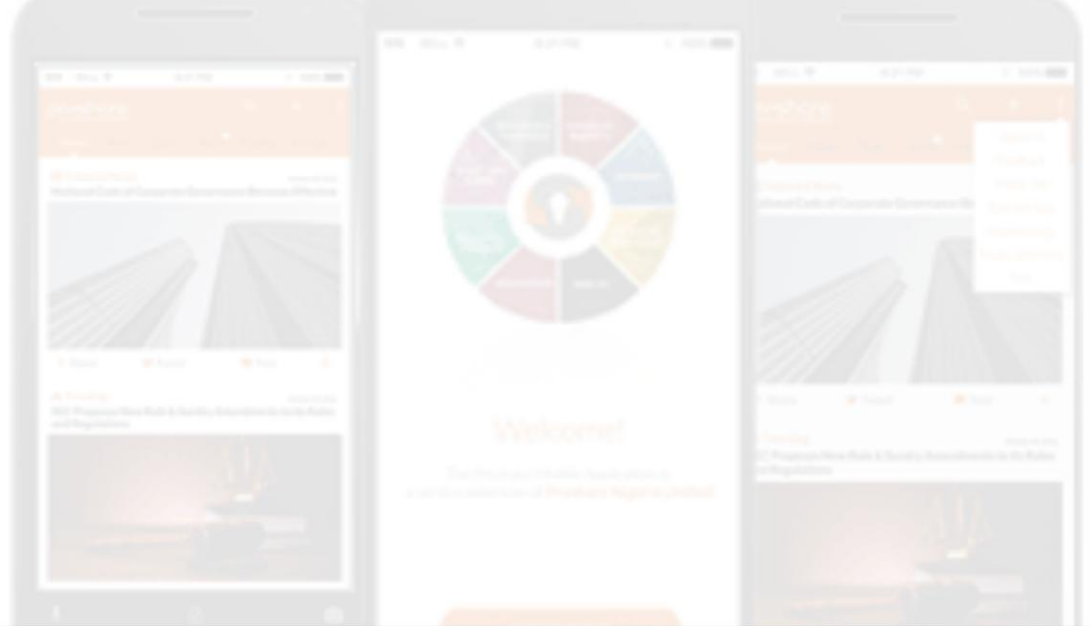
Welcome!

The Proshare Mobile Application is a service extension of Proshare Nigeria Limited

National Code of Corporate Governance: Between Effective

SEC Proposes New Rule & Sundry Amendments to its Rules and Regulations

Share

Tweet

Save